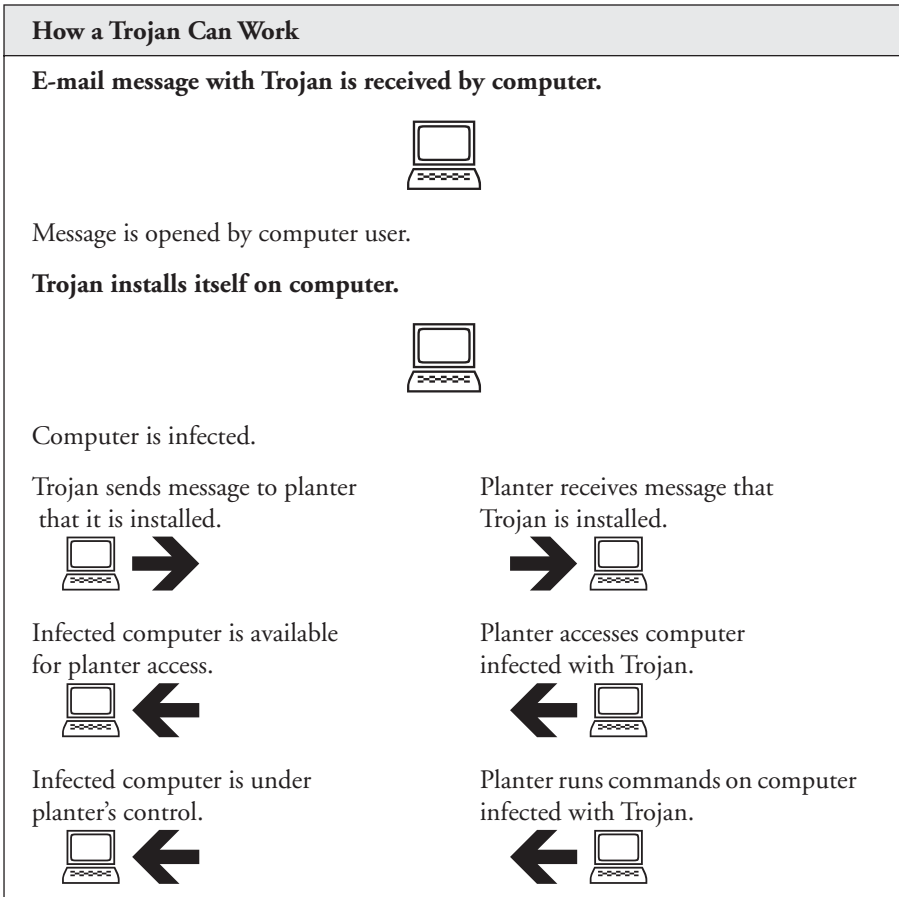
How a Trojan Can Work

E-mail message with Trojan is received by computer.

Message is opened by computer user.

Trojan installs itself on computer.

Computer is infected.

Trojan sends message to planter that it is installed.

Planter receives message that Trojan is installed.

Infected computer is available for planter access.

Planter accesses computer infected with Trojan.

Infected computer is under planter's control.

Planter runs commands on computer infected with Trojan.